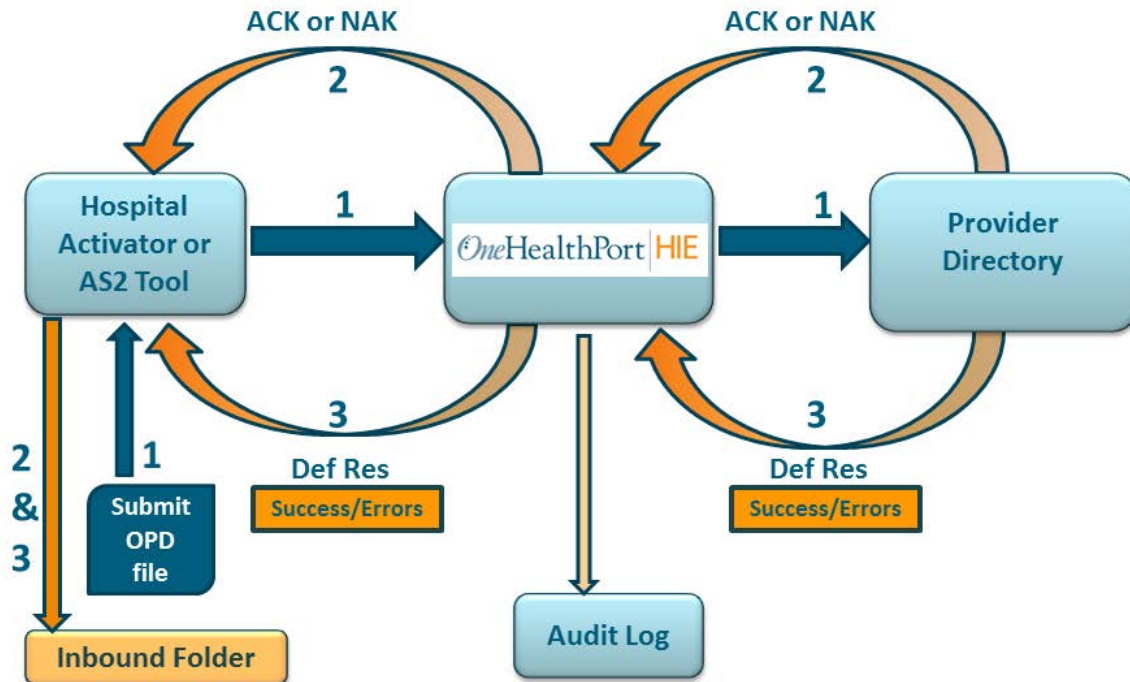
ACK or NAK

2

ACK or NAK

2

Hospital Activator or AS2 Tool

1

OneHealthPort HIE

1

Provider Directory

3

3

2 & 3

1

Def Res

Success/Errors

Def Res

Success/Errors

Submit OPD file

Audit Log

Inbound Folder